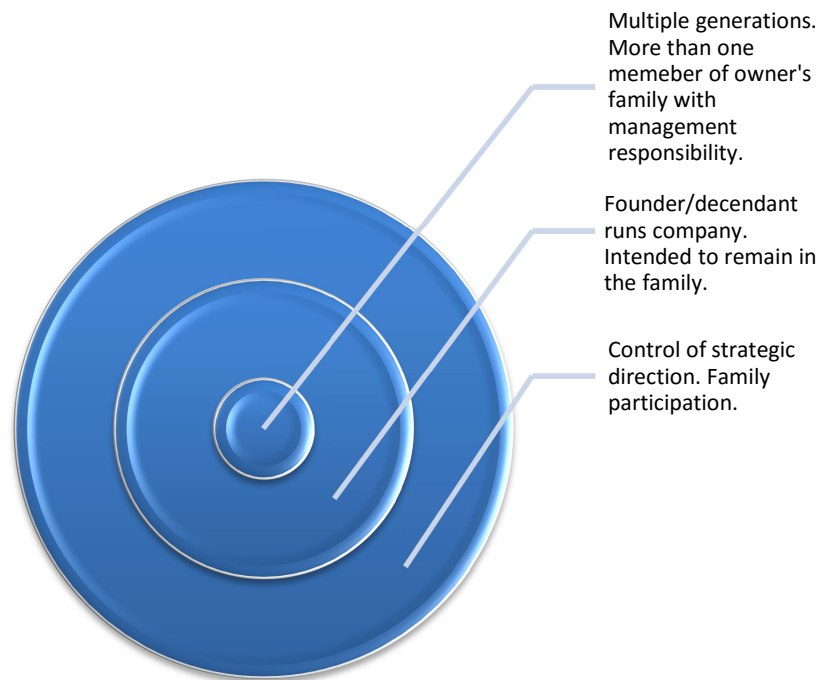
Multiple generations. More than one memeber of owner's family with management responsibility.

Founder/decendant runs company. Intended to remain in the family.

Control of strategic direction. Family participation.